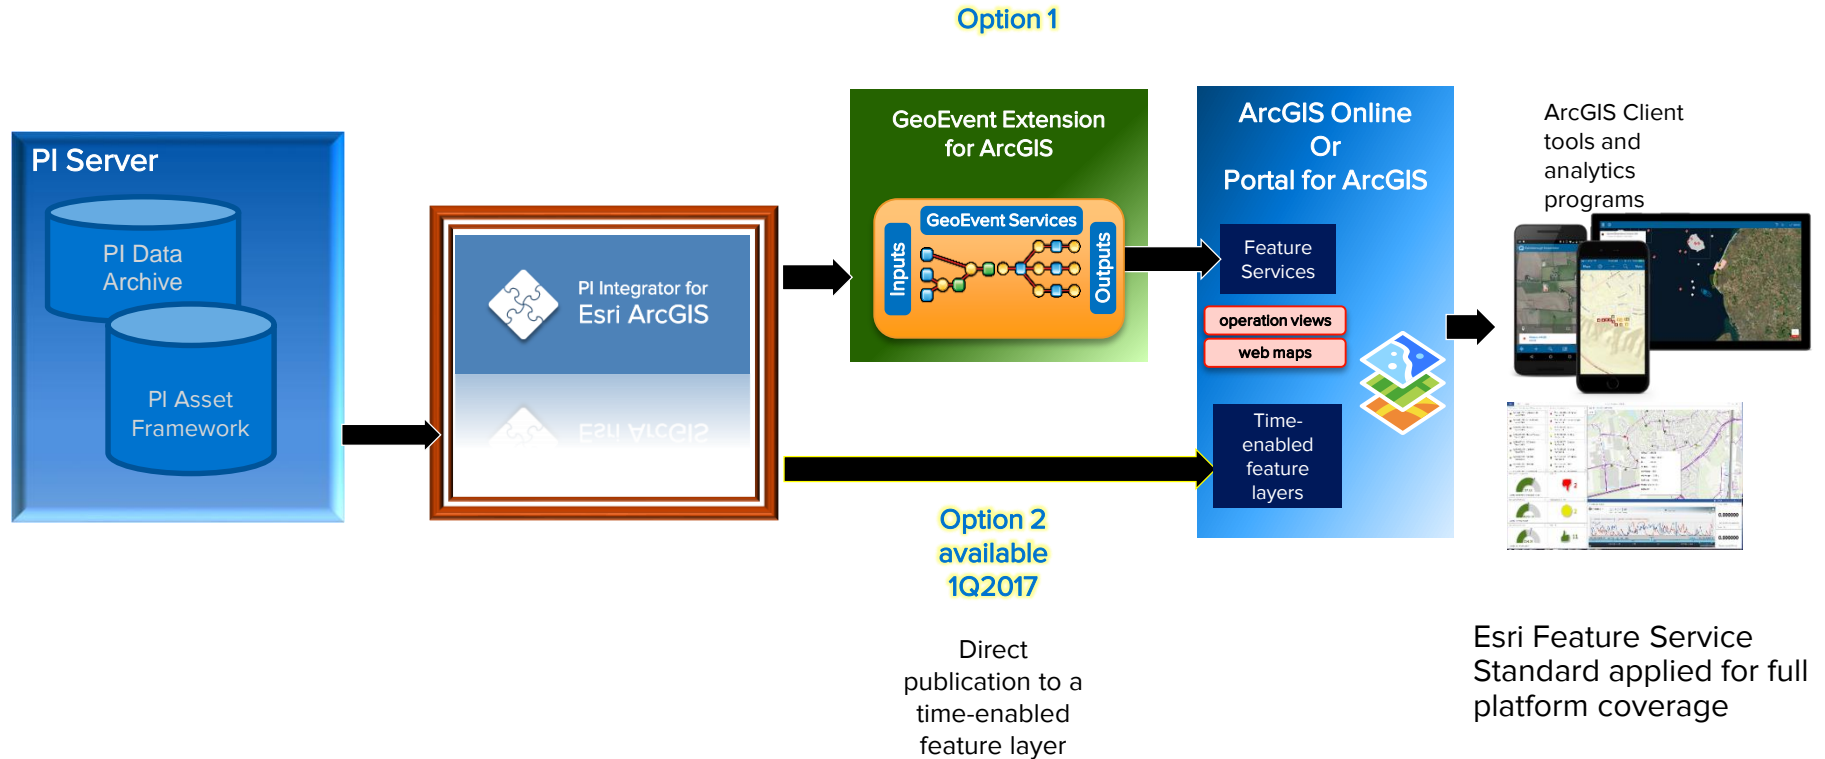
Option 1

PI Server

PI Data Archive

PI Asset Framework

PI Integrator for Esri ArcGIS

GeoEvent Extension for ArcGIS

GeoEvent Services

Inputs

Outputs

ArcGIS Online Or Portal for ArcGIS

Feature Services

operation views

web maps

Time-enabled feature layers

ArcGIS Client tools and analytics programs

Option 2 available 1Q2017

Direct publication to a time-enabled feature layer

Esri Feature Service Standard applied for full platform coverage